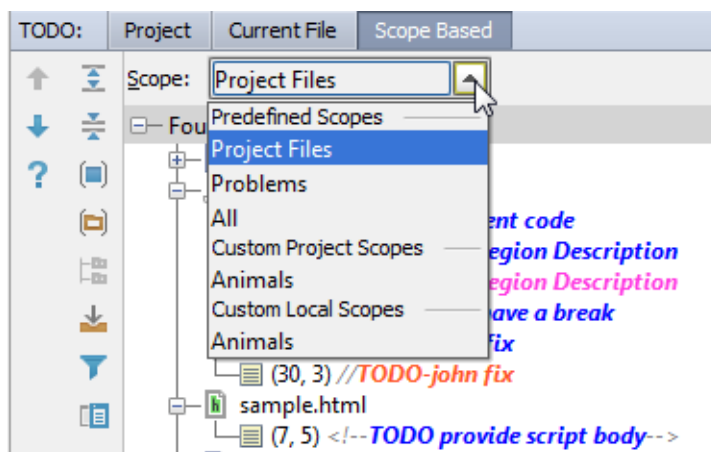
TODO: Project Current File Scope Based

Scope: Project Files

Predefined Scopes
Project Files
Problems
All
Custom Project Scopes
Animals
Custom Local Scopes
Animals

Fou

ent code
egion Description
egion Description
ave a break
fix
(30, 3) //TODO-john fix
sample.html
(7, 5) <!--TODO provide script body-->